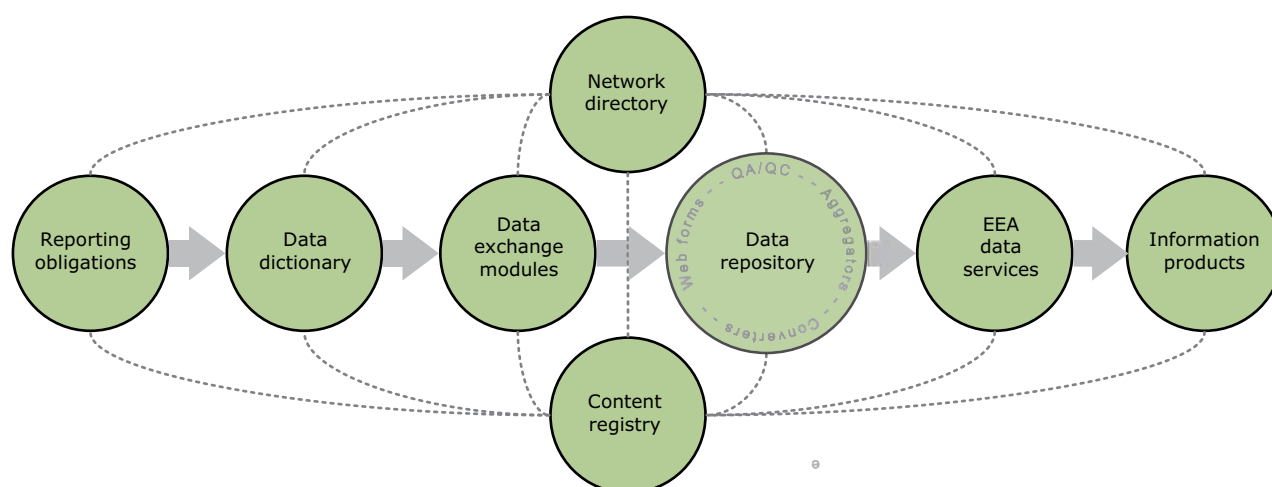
Network directory

Reporting obligations

Data dictionary

Data exchange modules

Web forms - QA/QC - Aggregators - Converters

Data repository

EEA data services

Information products

Content registry

e